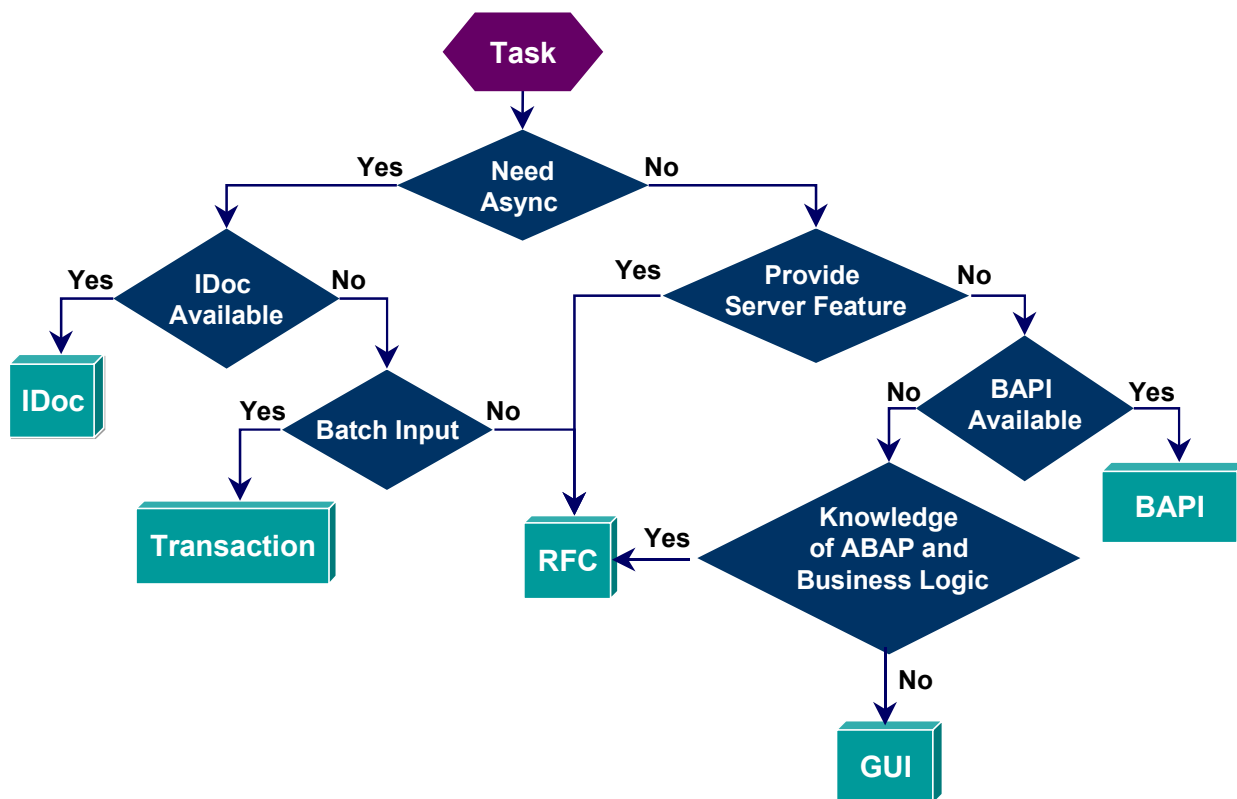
Task

Yes
Need Async
No

Yes
IDoc Available
No

Yes
Provide Server Feature
No

IDoc

Yes
Batch Input
No

No
BAPI Available
Yes

Transaction

RFC

Yes
Knowledge of ABAP and Business Logic

BAPI

No

GUI